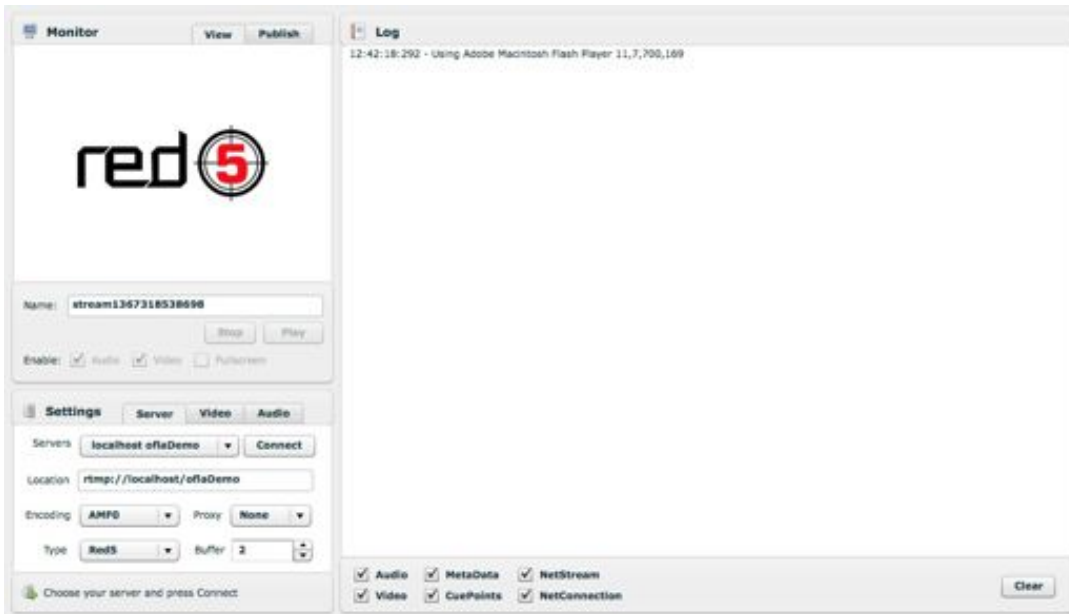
Monitor

View Publish

red5

Name: stream1367318538698

Stop Play

Enable: Audio Video Fullscreen

Settings

Server Video Audio

Servers localhost oflaDemo Connect

Location rtmp://localhost/oflaDemo

Encoding AMF0 Proxy None

Type Red5 Buffer 2

Choose your server and press Connect

Log

12:42:18:292 - Using Adobe Macintosh Flash Player 11,7,700,169

Audio MetaData NetStream

Video CuePoints NetConnection

Clear